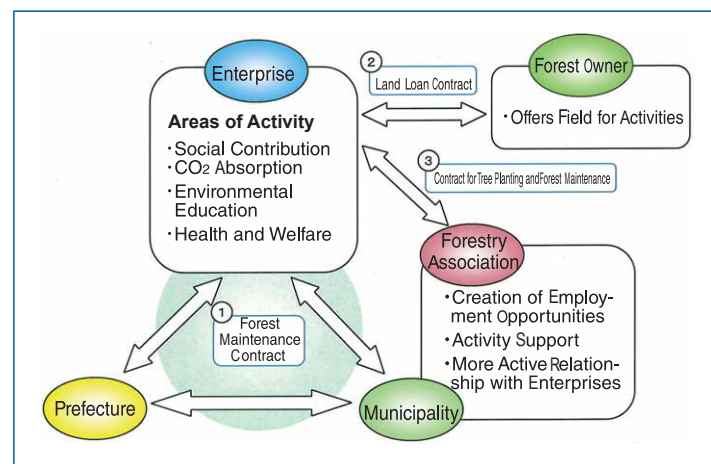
Enterprise

Areas of Activity
・Social Contribution
・$CO_2$ Absorption
・Environmental Education
・Health and Welfare

② Land Loan Contract

Forest Owner
・Offers Field for Activities

③ Contract for Tree Planting andForest Maintenance

Forestry Association
・Creation of Employment Opportunities
・Activity Support
・More Active Relationship with Enterprises

① Forest Maintenance Contract

Prefecture

Municipality